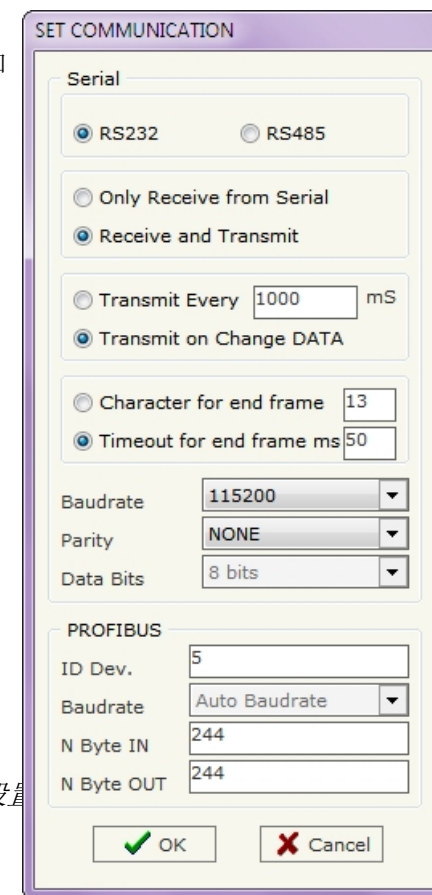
SET COMMUNICATION

Serial

RS232 RS485

Only Receive from Serial
Receive and Transmit

Transmit Every 1000 mS
Transmit on Change DATA

Character for end frame 13
Timeout for end frame ms 50

Baudrate 115200
Parity NONE
Data Bits 8 bits

PROFIBUS

ID Dev. 5
Baudrate Auto Baudrate
N Byte IN 244
N Byte OUT 244

OK Cancel